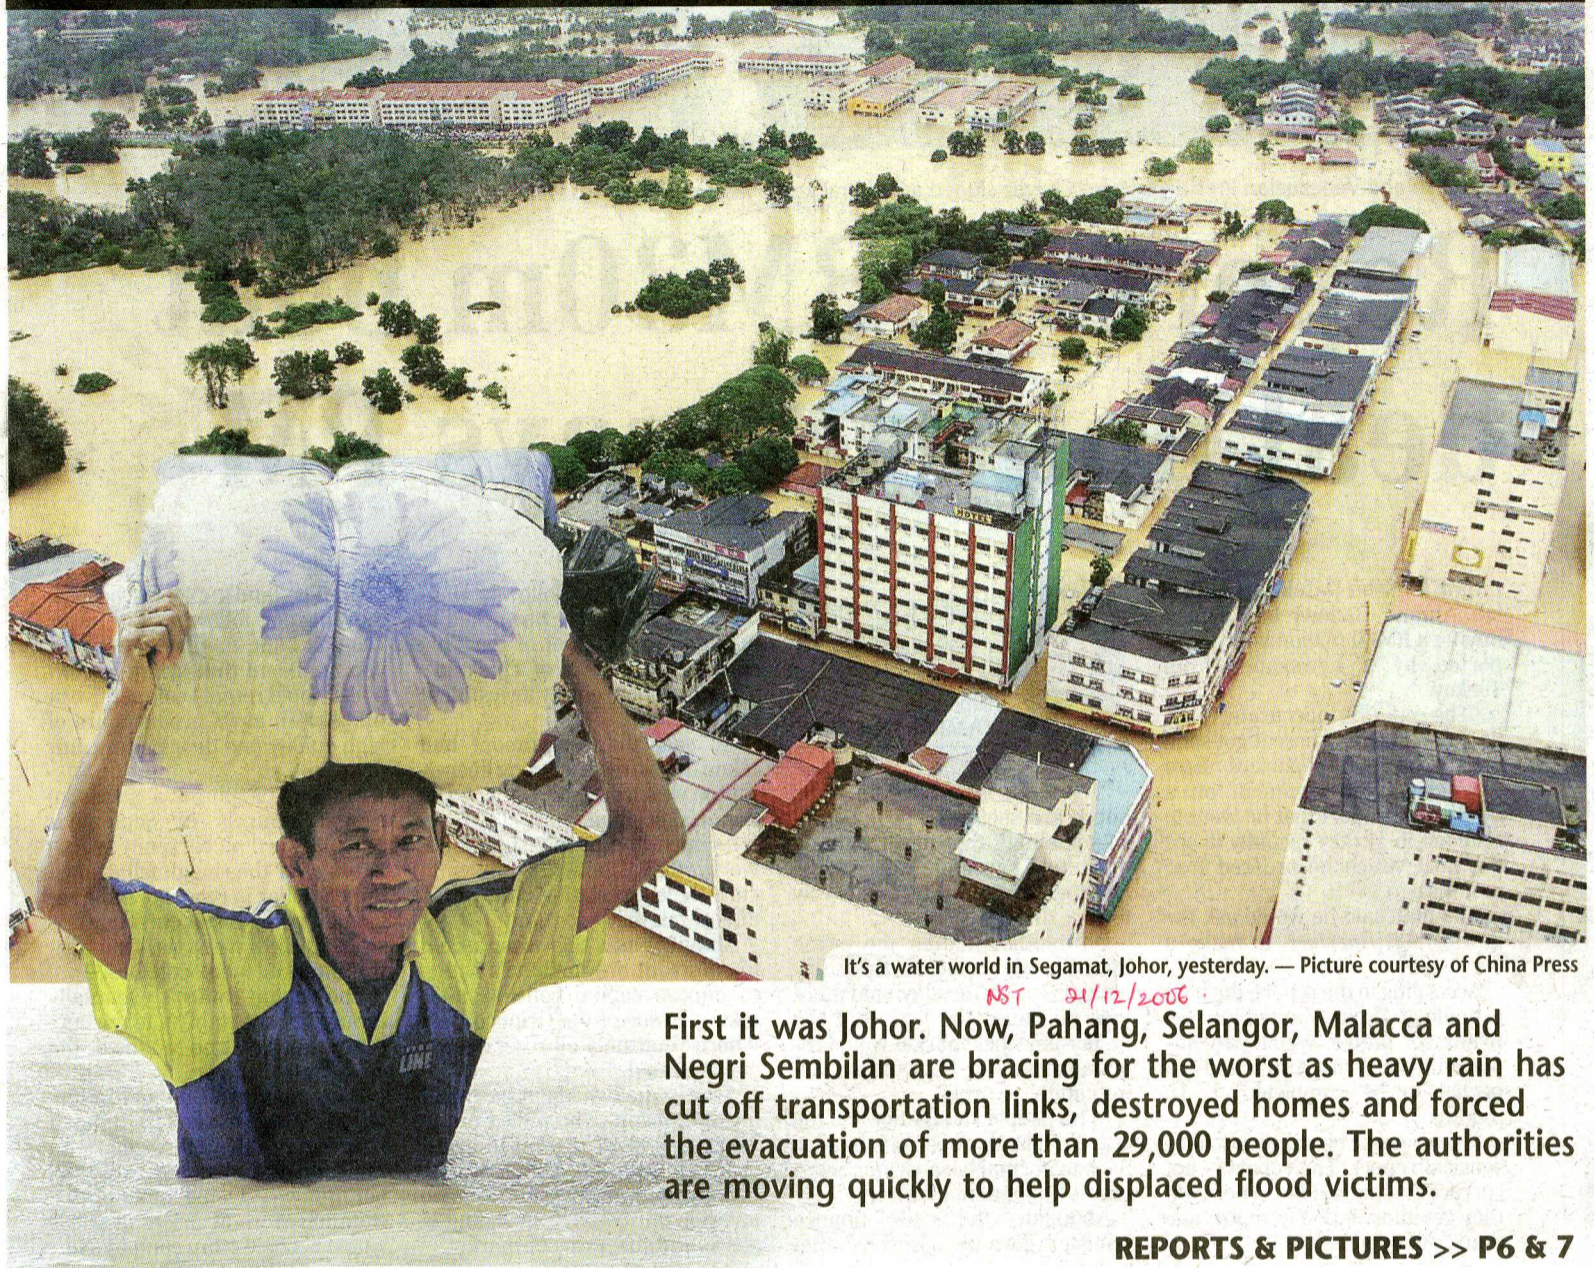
HOTEL

It's a water world in Segamat, Johor, yesterday. — Picture courtesy of China Press

NST 21/12/2006

First it was Johor. Now, Pahang, Selangor, Malacca and Negri Sembilan are bracing for the worst as heavy rain has cut off transportation links, destroyed homes and forced the evacuation of more than 29,000 people. The authorities are moving quickly to help displaced flood victims.

REPORTS & PICTURES >> P6 & 7